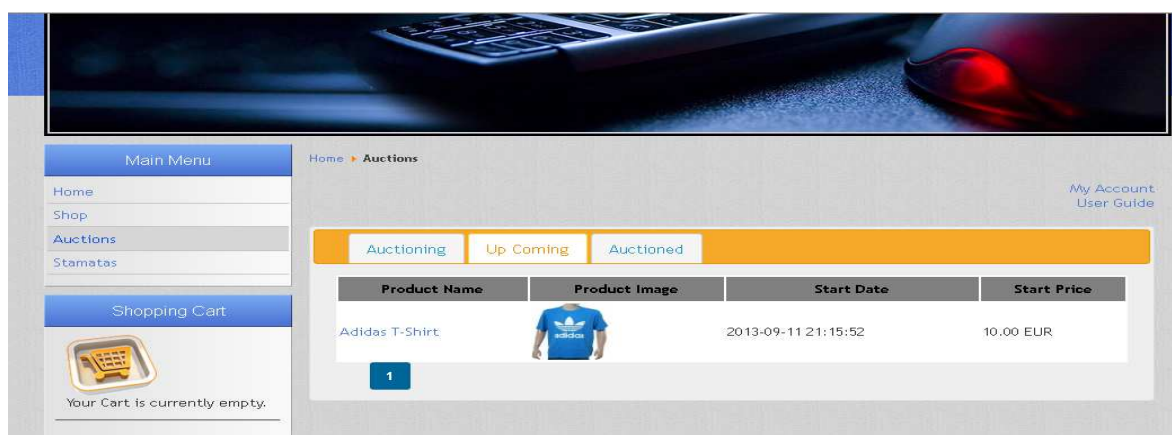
Main Menu

Home
Shop
Auctions
Stamatas

Shopping Cart

Your Cart is currently empty.

Home ▸ Auctions

My Account
User Guide

Auctioning | Up Coming | Auctioned

| Product Name | Product Image | Start Date | Start Price |
|---|---|---|---|
| Adidas T-Shirt | adidas | 2013-09-11 21:15:52 | 10.00 EUR |

1